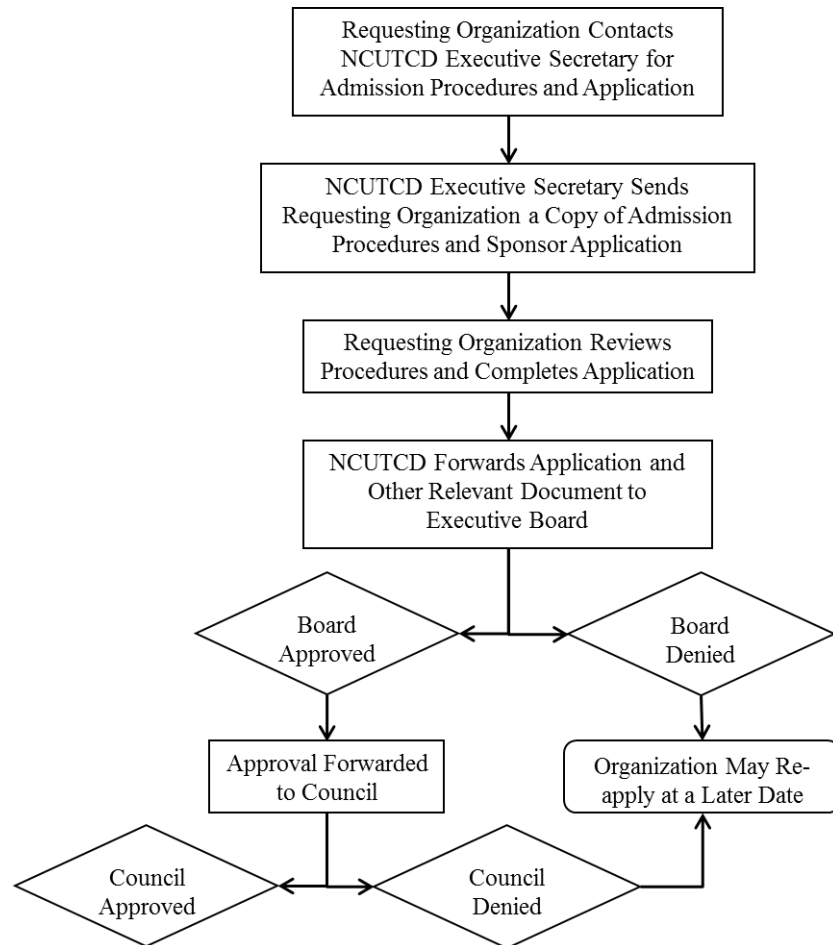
Requesting Organization Contacts NCUTCD Executive Secretary for Admission Procedures and Application

NCUTCD Executive Secretary Sends Requesting Organization a Copy of Admission Procedures and Sponsor Application

Requesting Organization Reviews Procedures and Completes Application

NCUTCD Forwards Application and Other Relevant Document to Executive Board

Board Approved

Board Denied

Approval Forwarded to Council

Organization May Re-apply at a Later Date

Council Approved

Council Denied